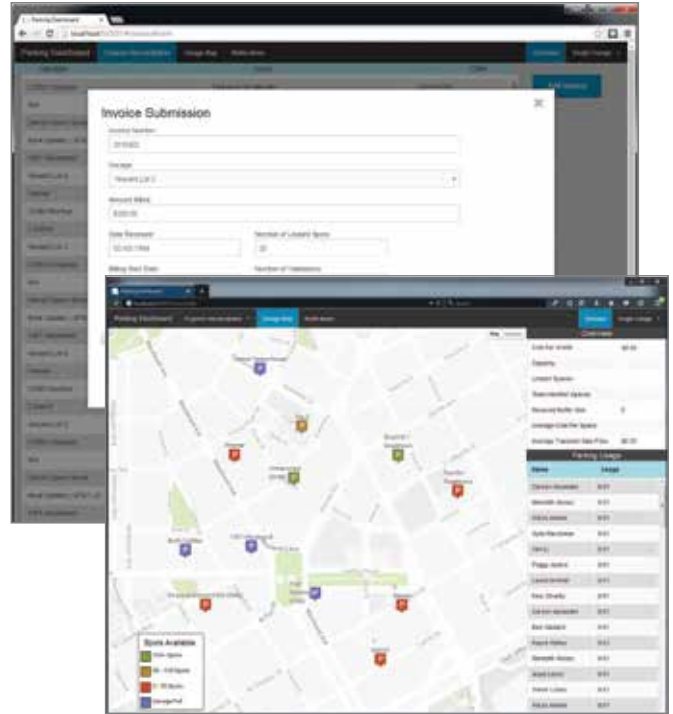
Parking Dashboard

Invoice Submission

Invoice Number

Garage

Amount Billed

Date Received

Number of Leased Spots

Billing Start Date

Number of Validations

Add Invoice

Parking Dashboard

Cost Per Month

Capacity

Leased Spaces

Cost Per Space

Parking Usage

Name

Usage

Spots Available

Garage Full